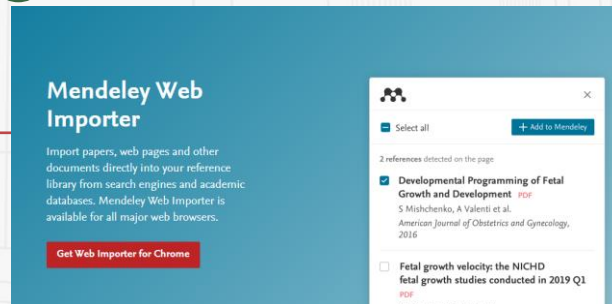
Mendeley Web Importer

Import papers, web pages and other documents directly into your reference library from search engines and academic databases. Mendeley Web Importer is available for all major web browsers.

Get Web Importer for Chrome

×

Select all

+ Add to Mendeley

2 references detected on the page

Developmental Programming of Fetal Growth and Development PDF
S Mishchenko, A Valenti et al.
American Journal of Obstetrics and Gynecology, 2016

Fetal growth velocity: the NICHD fetal growth studies conducted in 2019 Q1
PDF